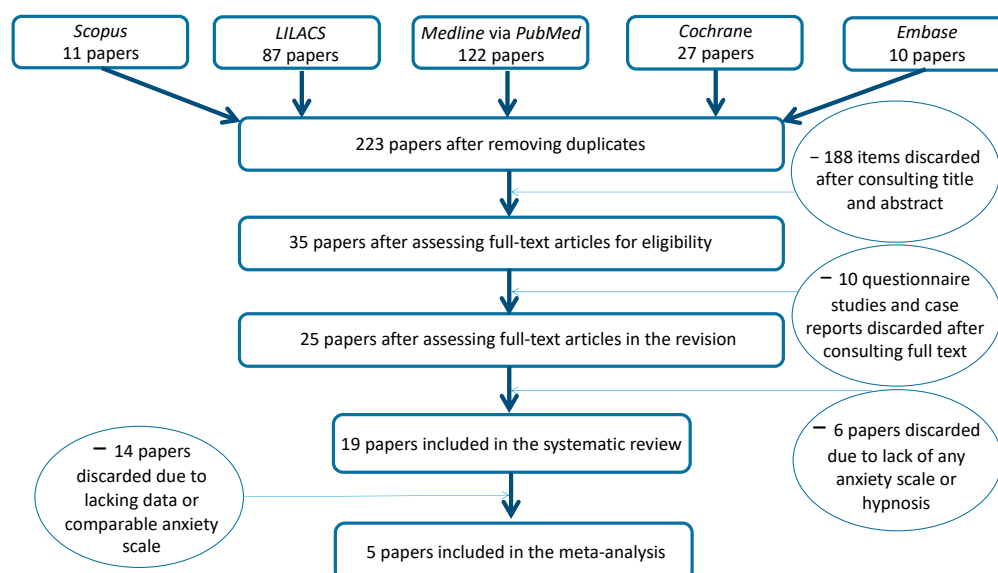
Scopus
11 papers

LILACS
87 papers

Medline via PubMed
122 papers

Cochrane
27 papers

Embase
10 papers

223 papers after removing duplicates

− 188 items discarded after consulting title and abstract

35 papers after assessing full-text articles for eligibility

− 10 questionnaire studies and case reports discarded after consulting full text

25 papers after assessing full-text articles in the revision

− 6 papers discarded due to lack of any anxiety scale or hypnosis

19 papers included in the systematic review

− 14 papers discarded due to lacking data or comparable anxiety scale

5 papers included in the meta-analysis